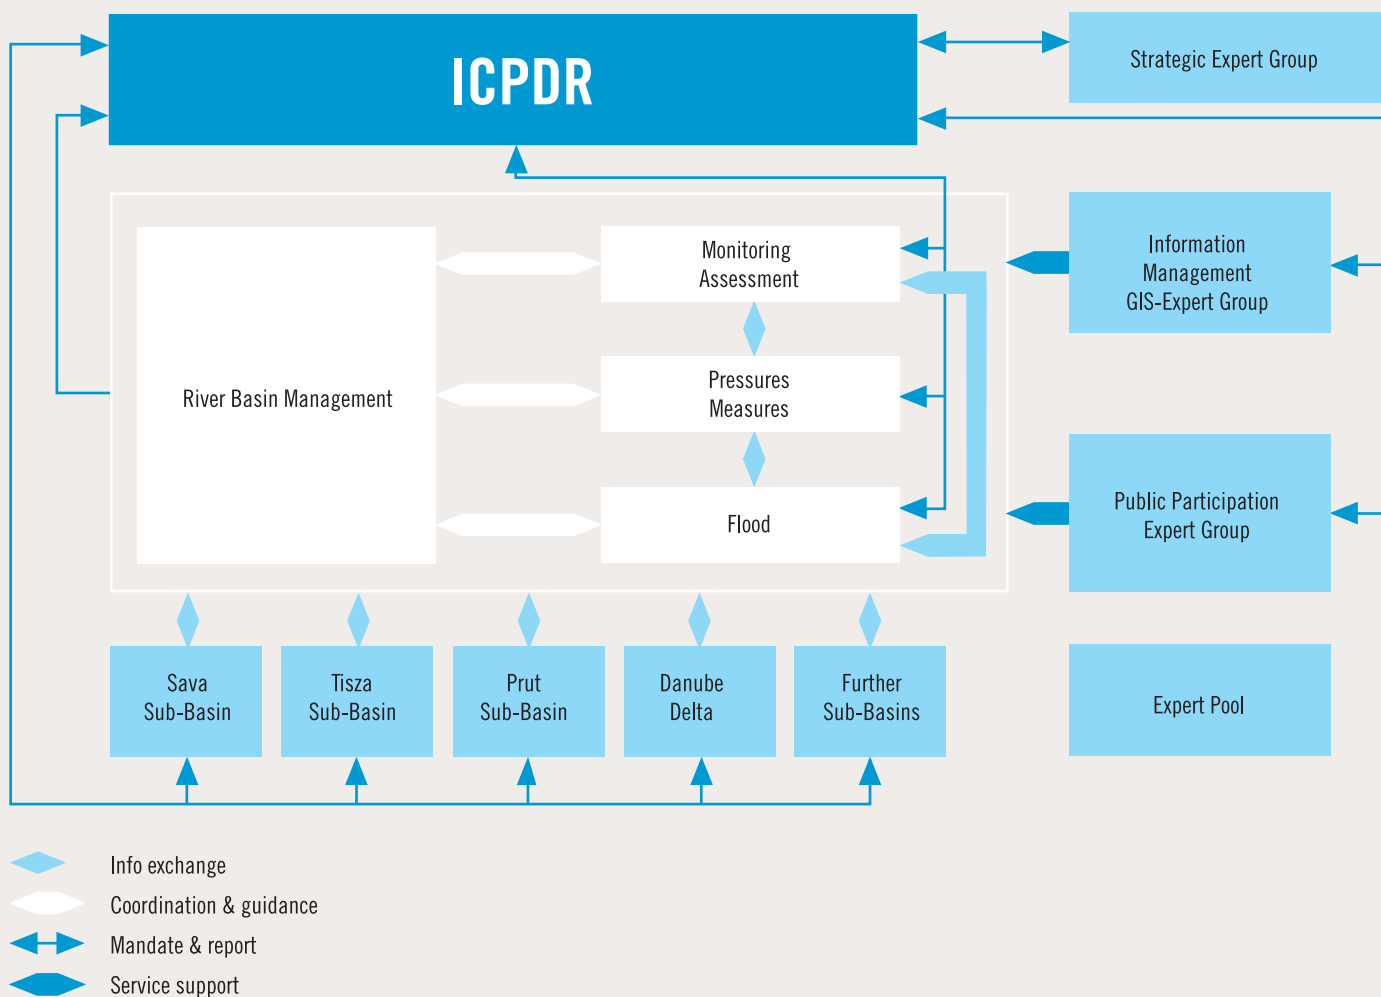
ICPDR

Strategic Expert Group

River Basin Management

Monitoring
Assessment

Pressures
Measures

Flood

Information
Management
GIS-Expert Group

Public Participation
Expert Group

Sava
Sub-Basin

Tisza
Sub-Basin

Prut
Sub-Basin

Danube
Delta

Further
Sub-Basins

Expert Pool

Info exchange
Coordination & guidance
Mandate & report
Service support